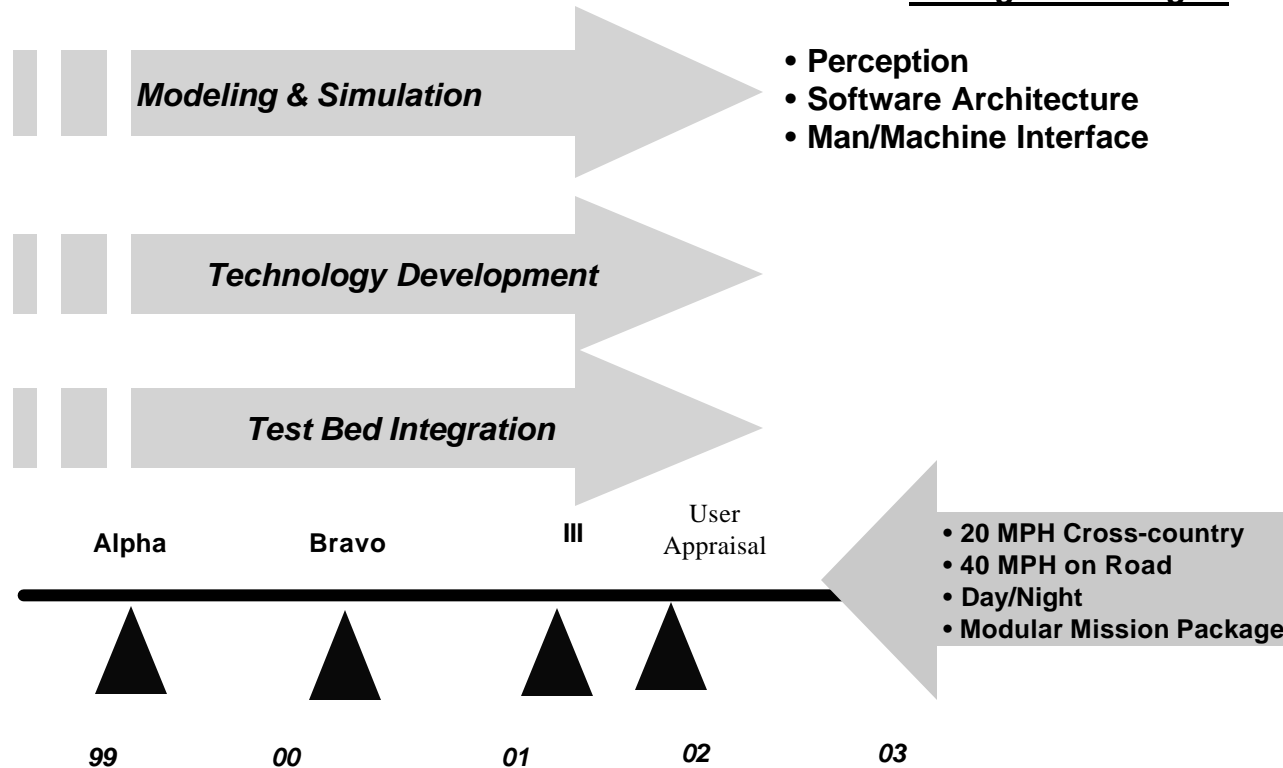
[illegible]

Modeling & Simulation

• Perception
• Software Architecture
• Man/Machine Interface

Technology Development

Test Bed Integration

Alpha

Bravo

III

User Appraisal

• 20 MPH Cross-country
• 40 MPH on Road
• Day/Night
• Modular Mission Package

99

00

01

02

03